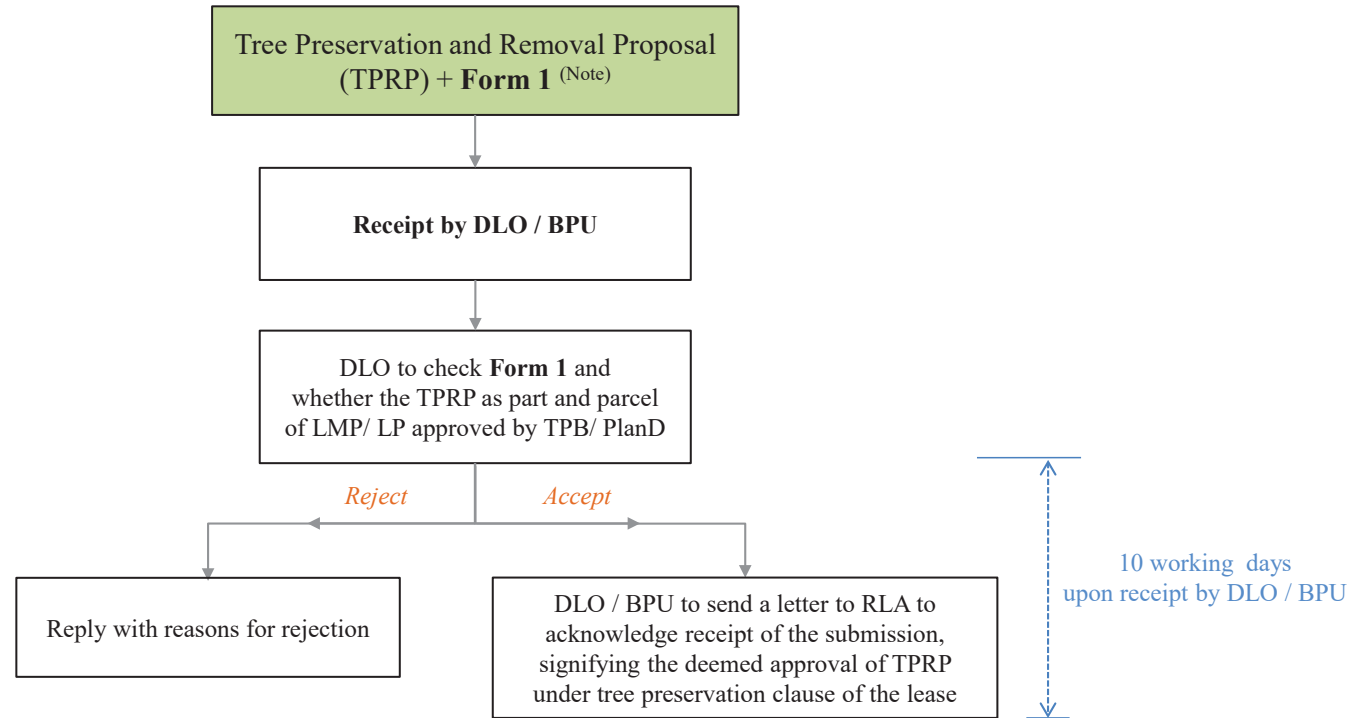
Tree Preservation and Removal Proposal (TPRP) + **Form 1** $^{(Note)}$

**Receipt by DLO / BPU**

DLO to check **Form 1** and whether the TPRP as part and parcel of LMP/ LP approved by TPB/ PlanD

Reject

Accept

Reply with reasons for rejection

DLO / BPU to send a letter to RLA to acknowledge receipt of the submission, signifying the deemed approval of TPRP under tree preservation clause of the lease

10 working days upon receipt by DLO / BPU